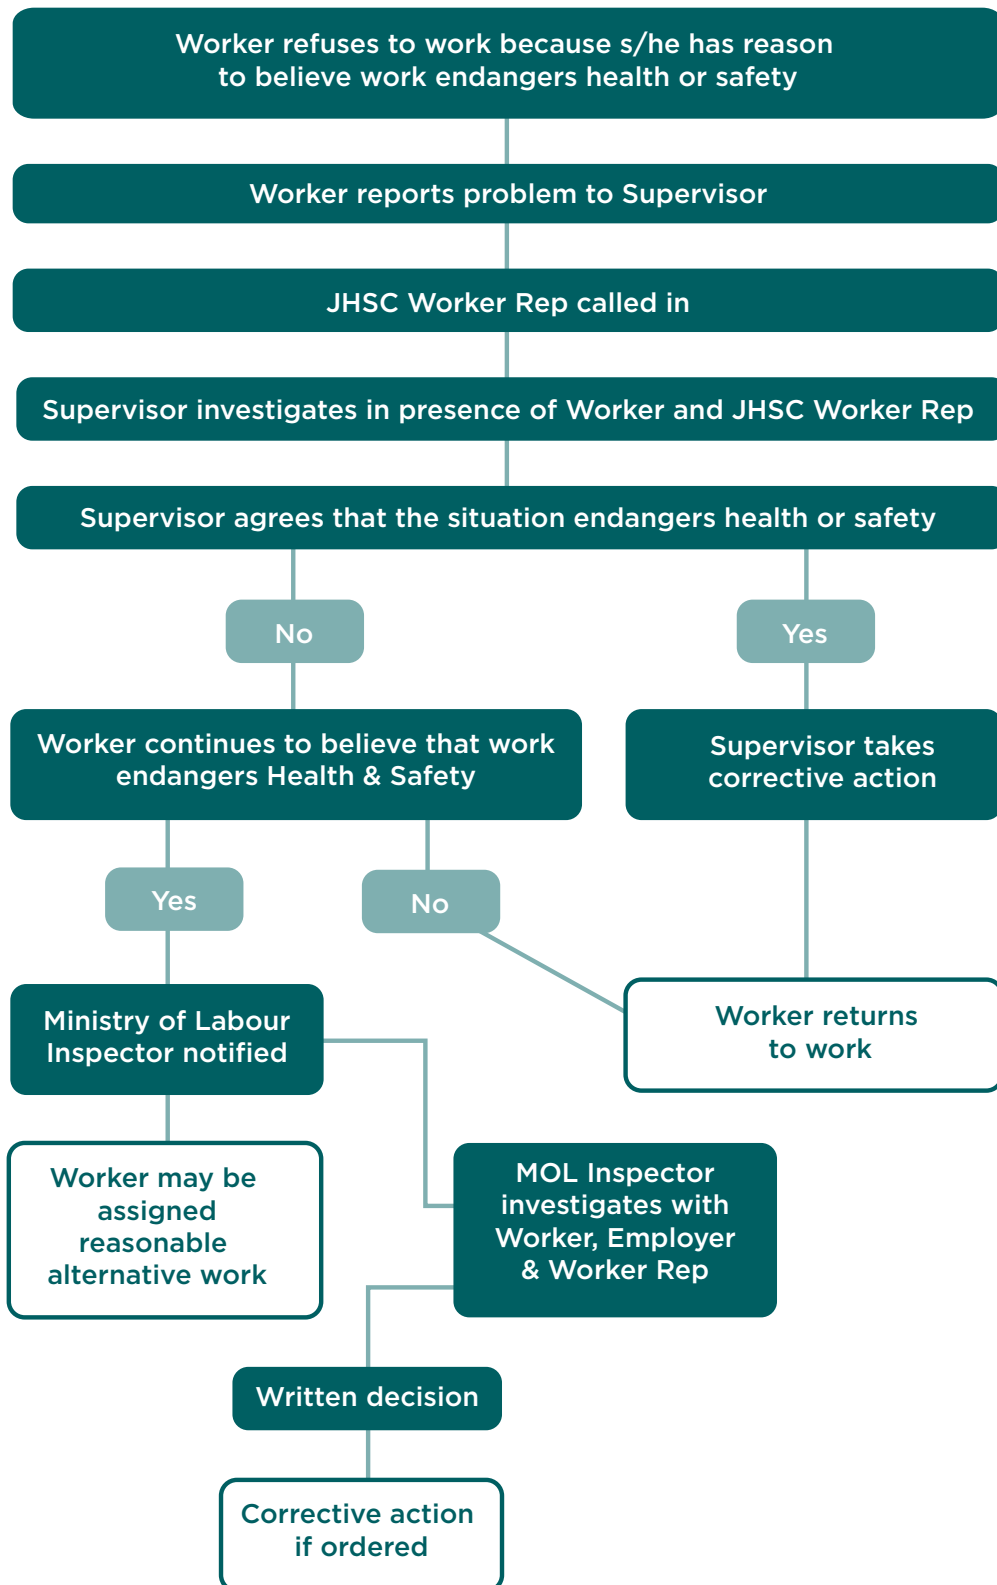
Worker refuses to work because s/he has reason to believe work endangers health or safety

Worker reports problem to Supervisor

JHSC Worker Rep called in

Supervisor investigates in presence of Worker and JHSC Worker Rep

Supervisor agrees that the situation endangers health or safety

No

Yes

Worker continues to believe that work endangers Health & Safety

Supervisor takes corrective action

Yes

No

Ministry of Labour Inspector notified

Worker returns to work

Worker may be assigned reasonable alternative work

MOL Inspector investigates with Worker, Employer & Worker Rep

Written decision

Corrective action if ordered